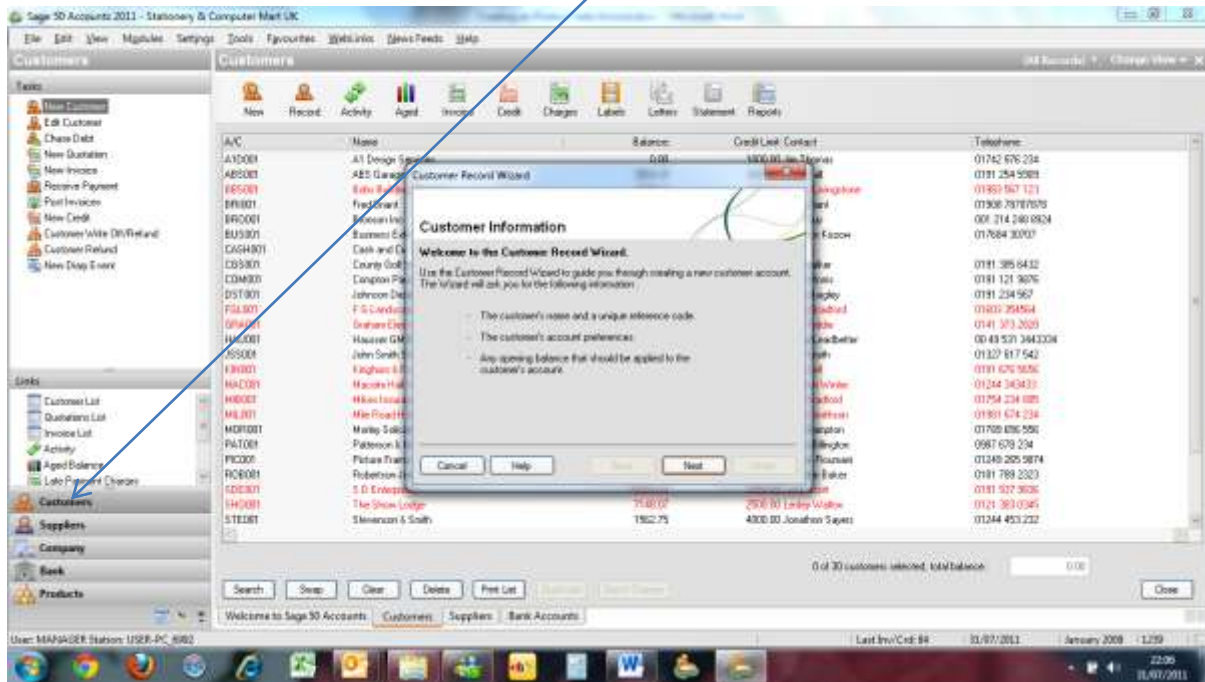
Sage 50 Accounts 2011 - Stationery & Computer Mart UK

File Edit View Modules Settings Tools Favourites WebLinks NewsFeeds Help

Customers

Tasks

New Customer
Edit Customer
Chase Debt
New Quotation
New Invoice
Receive Payment
Post Invoices
New Credit
Customer Write Off/Refund
Customer Refund
New Diary Event

Links

Customer List
Quotations List
Invoice List
Activity
Aged Balance
Late Payment Charges

Customers
Suppliers
Company
Bank
Products

Customers

(All Records) Change View

New Record Activity Aged Invoice Credit Charges Labels Letters Statement Reports

| A/C | Name | Balance | Credit Limit Contact | Telephone |
|---|---|---|---|---|
| A1D001 | A1 Design Services | 0.00 | 1000.00 Jim Thomas | 01742 876 234 |
| ABS001 | ABS Garage | | | 0191 254 5909 |
| BBS001 | Bobs Bu | | ingstone | 01983 567 123 |
| BRI001 | Fred Briant | | | 01908 78787878 |
| BRO001 | Broman Inc | | | 001 214 248 8924 |
| BUS001 | Business Ed | | Kitson | 017684 30707 |
| CASH001 | Cash and C | | | |
| CGS001 | County Golf | | | 0191 385 6432 |
| COM001 | Compton P | | | 0191 121 9876 |
| DST001 | Johnson De | | igley | 0191 234 567 |
| FGL001 | F G Landsc | | | 01603 356564 |
| GRA001 | Graham Ele | | | 0141 373 2020 |
| HAU001 | Hausser GM | | Leadbetter | 00 49 531 3443334 |
| JSS001 | John Smith | | | 01327 617 542 |
| KIN001 | Kinghorn & | | | 0191 676 5656 |
| MAC001 | Macolm Hal | | Winter | 01244 343433 |
| MIB001 | Mikes Insula | | | 01754 234 685 |
| MIL001 | Mile Road H | | | 01991 674 234 |
| MOR001 | Morley Solic | | | 01708 876 556 |
| PAT001 | Patterson & | | llington | 0987 678 234 |
| PIC001 | Picture Fram | | Thomas | 01249 265 5874 |
| ROB001 | Robertson J | | Baker | 0191 789 2323 |
| SDE001 | S D Enterp | | | 0191 937 3636 |
| SHO001 | The Show Lodge | 7548.07 | 2500.00 Lesley Walton | 0121 383 0345 |
| STE001 | Stevenson & Smith | 1902.75 | 4000.00 Jonathon Sayers | 01244 453 232 |

Customer Record Wizard

Customer Information

Welcome to the Customer Record Wizard.

Use the Customer Record Wizard to guide you through creating a new customer account. The Wizard will ask you for the following information:

- The customer's name and a unique reference code.
- The customer's account preferences.
- Any opening balance that should be applied to the customer's account.

Cancel Help Back Next Finish

0 of 30 customers selected, total balance 0.00

Search Swap Clear Delete Print List Batch Invoice Batch Charges Close

Welcome to Sage 50 Accounts Customers Suppliers Bank Accounts

User: MANAGER Station: USER-PC_6082 Last Inv/Crd: 84 31/07/2011 January 2008 1239

22:06 31/07/2011